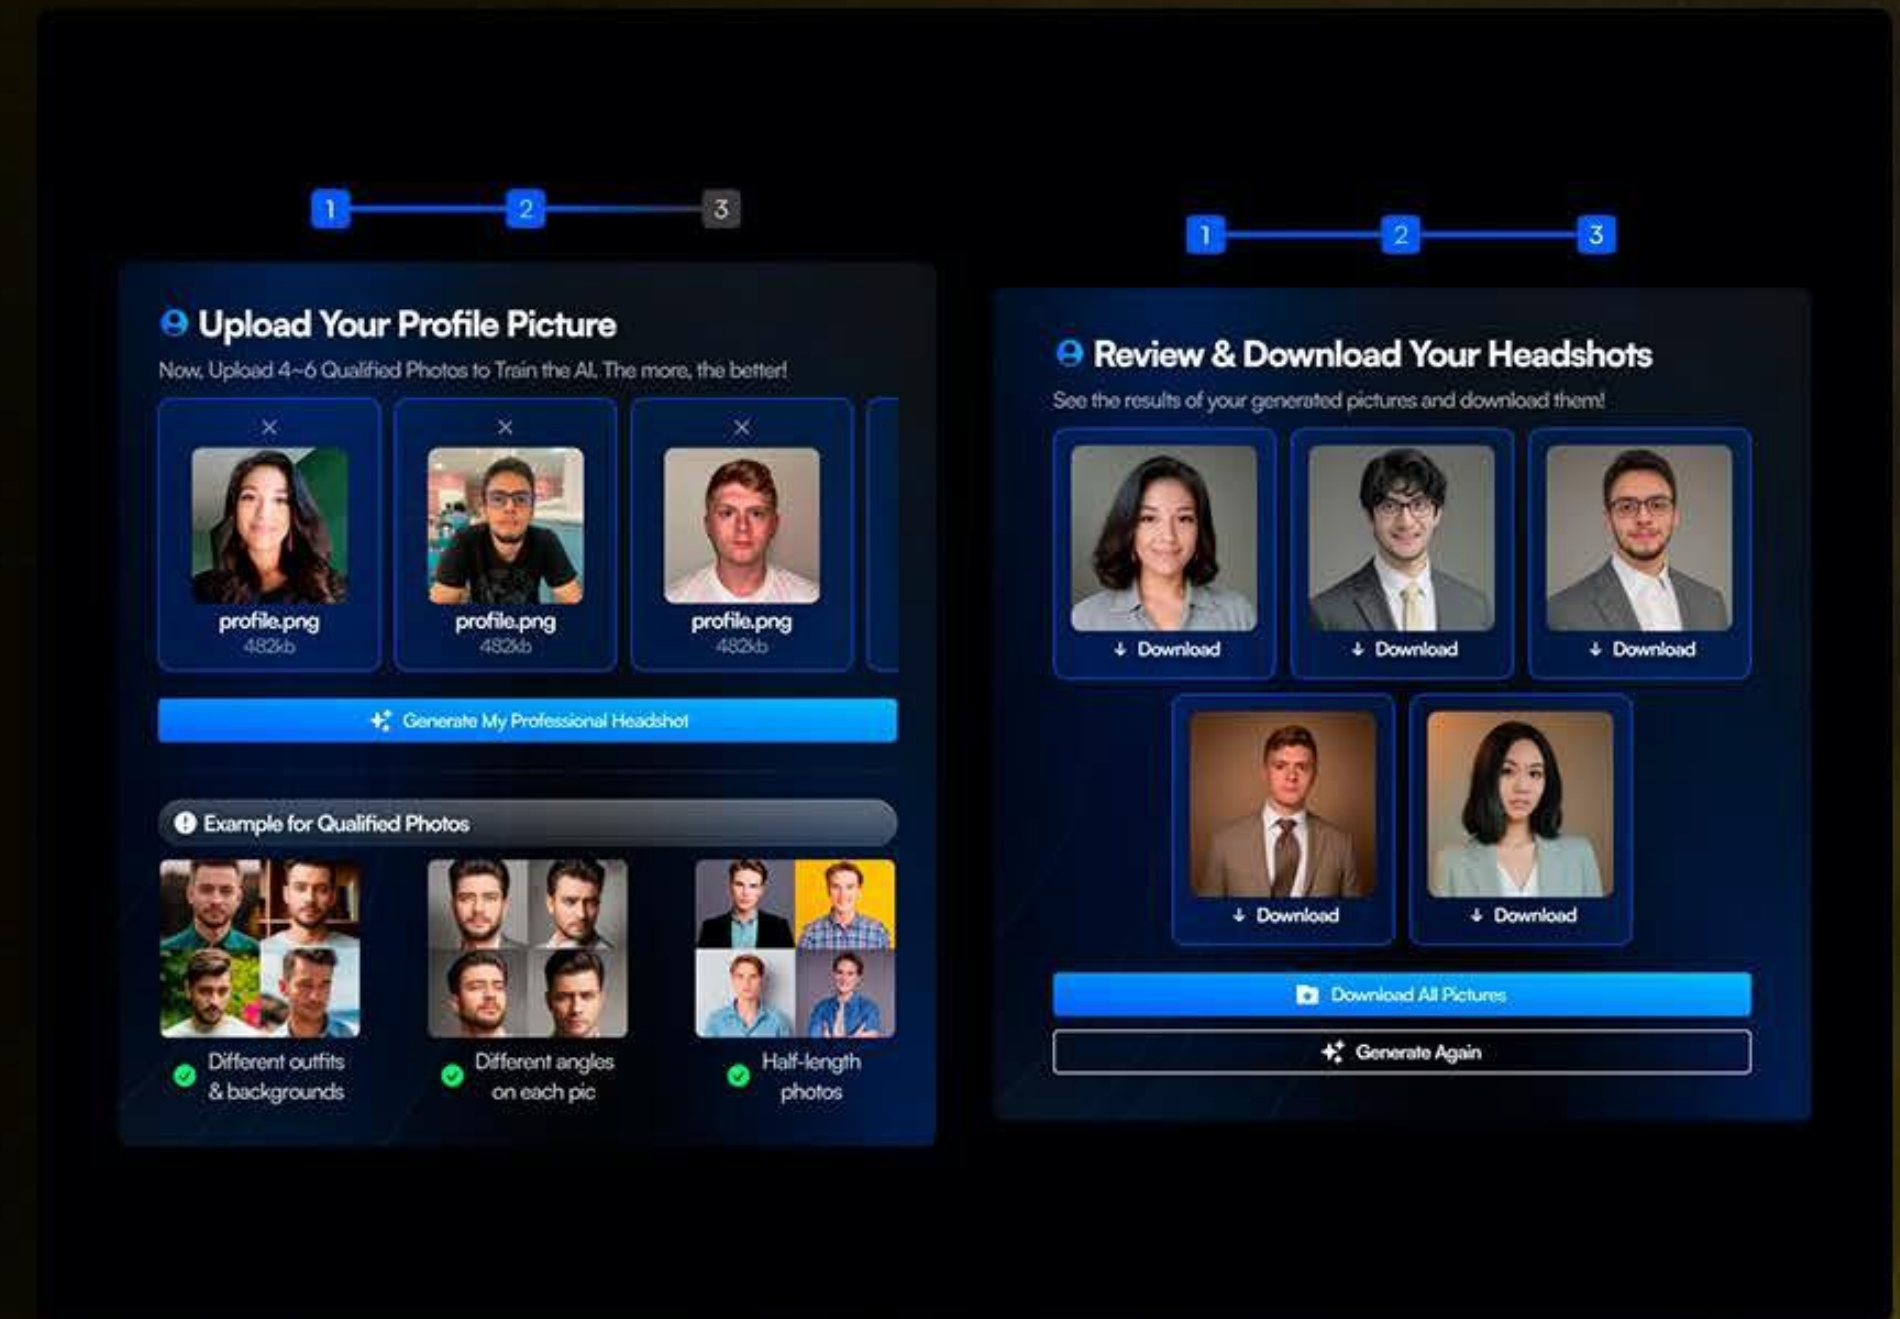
1 2 3

Upload Your Profile Picture

Now, Upload 4~6 Qualified Photos to Train the AI. The more, the better!

×
profile.png
482kb

×
profile.png
482kb

×
profile.png
482kb

Generate My Professional Headshot

Example for Qualified Photos

Different outfits & backgrounds

Different angles on each pic

Half-length photos

1 2 3

Review & Download Your Headshots

See the results of your generated pictures and download them!

Download

Download

Download

Download

Download

Download All Pictures

Generate Again